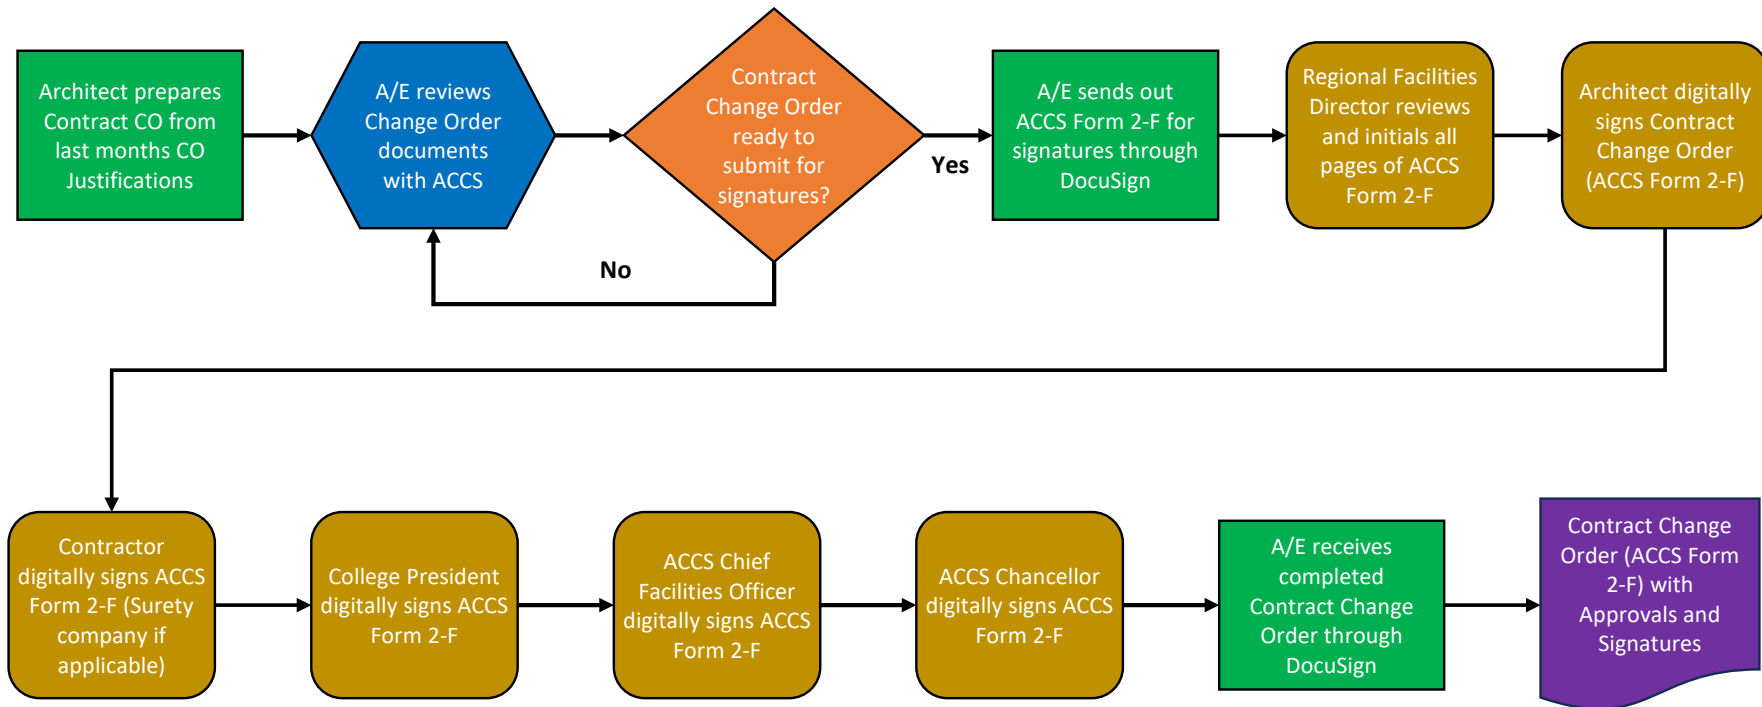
Architect prepares Contract CO from last months CO Justifications

A/E reviews Change Order documents with ACCS

Contract Change Order ready to submit for signatures?

Yes

No

A/E sends out ACCS Form 2-F for signatures through DocuSign

Regional Facilities Director reviews and initials all pages of ACCS Form 2-F

Architect digitally signs Contract Change Order (ACCS Form 2-F)

Contractor digitally signs ACCS Form 2-F (Surety company if applicable)

College President digitally signs ACCS Form 2-F

ACCS Chief Facilities Officer digitally signs ACCS Form 2-F

ACCS Chancellor digitally signs ACCS Form 2-F

A/E receives completed Contract Change Order through DocuSign

Contract Change Order (ACCS Form 2-F) with Approvals and Signatures